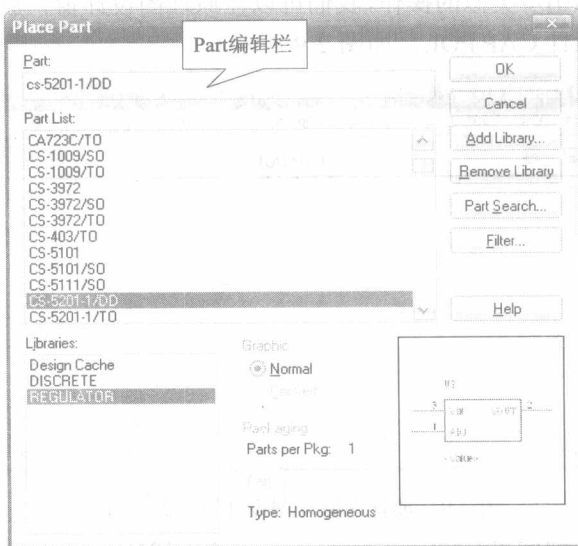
Place Part

Part编辑栏

Part:

cs-5201-1/DD

Part List:

CA723C/TO
CS-1009/SO
CS-1009/TO
CS-3972
CS-3972/SO
CS-3972/TO
CS-403/TO
CS-5101
CS-5101/SO
CS-5111/SO
CS-5201-1/DD
CS-5201-1/TO

Libraries:

Design Cache
DISCRETE
REGULATOR

OK

Cancel

Add Library...

Remove Library

Part Search...

Filter...

Help

Graphic

Normal

Convert

Packaging

Parts per Pkg: 1

Part:

Type: Homogeneous

U1

3

VIN

VOUT

2

1

ADJ

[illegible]